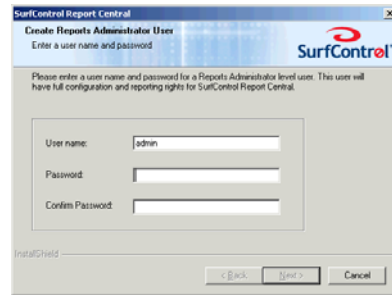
SurfControl Report Central

Create Reports Administrator User

Enter a user name and password

SurfControl

Please enter a user name and password for a Reports Administrator level user. This user will have full configuration and reporting rights for SurfControl Report Central.

User name: admin

Password:

Confirm Password:

InstallShield

< Back

Next >

Cancel